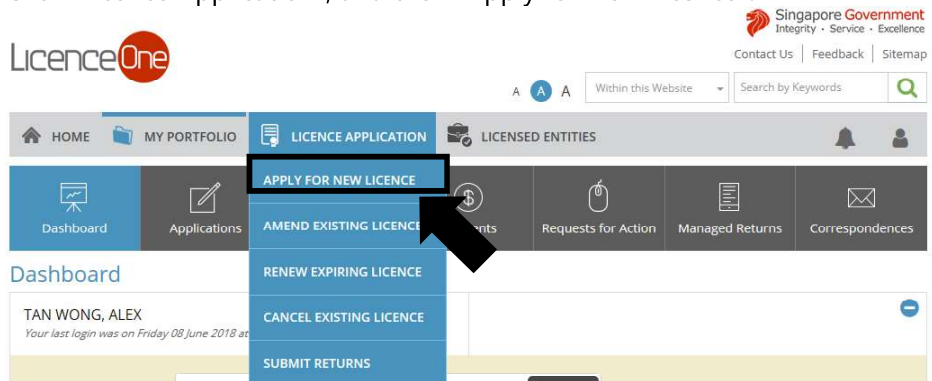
Singapore Government
Integrity · Service · Excellence

LicenceOne

Contact Us | Feedback | Sitemap

A A A Within this Website Search by Keywords

HOME MY PORTFOLIO LICENCE APPLICATION LICENSED ENTITIES

APPLY FOR NEW LICENCE

Dashboard Applications AMEND EXISTING LICENCE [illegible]ts Requests for Action Managed Returns Correspondences

Dashboard

RENEW EXPIRING LICENCE

TAN WONG, ALEX
Your last login was on Friday 08 June 2018 at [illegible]

CANCEL EXISTING LICENCE

SUBMIT RETURNS